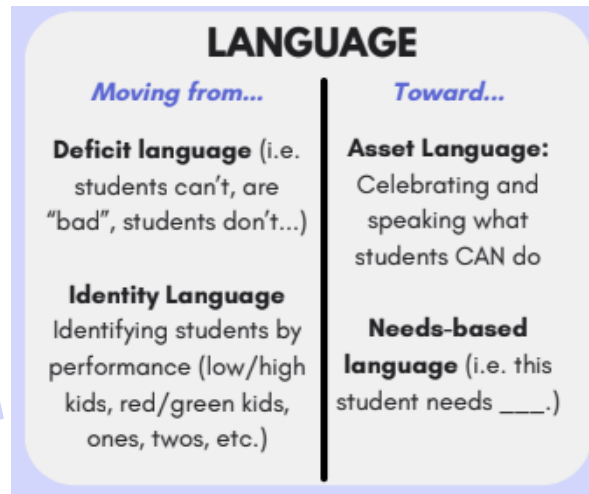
LANGUAGE

Moving from...

Deficit language (i.e. students can't, are "bad", students don't...)

Identity Language
Identifying students by performance (low/high kids, red/green kids, ones, twos, etc.)

Toward...

Asset Language:
Celebrating and speaking what students CAN do

Needs-based language (i.e. this student needs ___.)